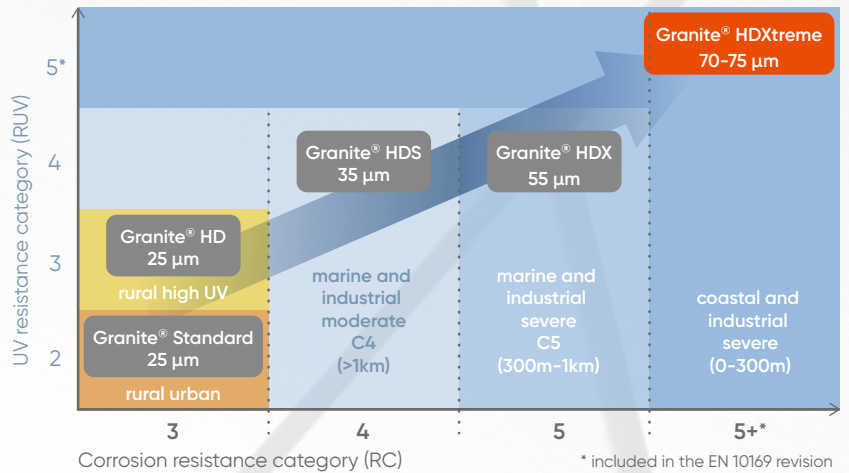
UV resistance category (RUV)

5*

4

3

2

Granite® HDXtreme 70-75 µm

Granite® HDS 35 µm

Granite® HDX 55 µm

Granite® HD 25 µm

rural high UV

Granite® Standard 25 µm

rural urban

marine and industrial moderate C4 (>1km)

marine and industrial severe C5 (300m-1km)

coastal and industrial severe (0-300m)

3

4

5

5+*

Corrosion resistance category (RC)

* included in the EN 10169 revision